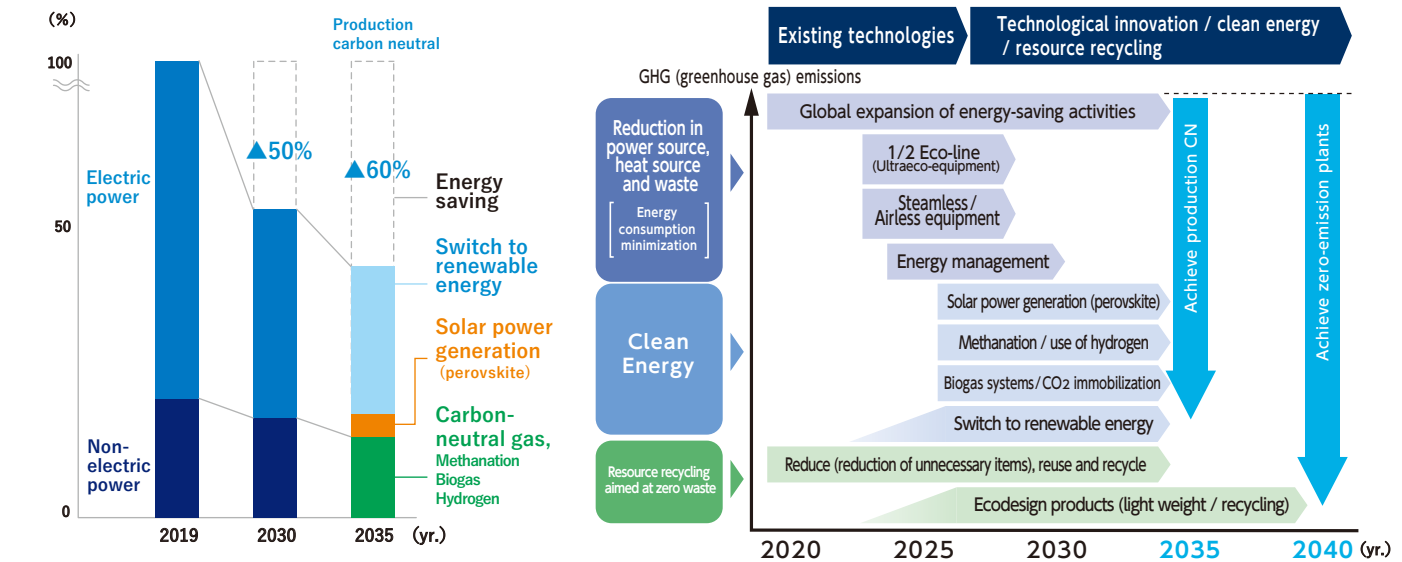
(%)

100

50

0

Production carbon neutral

▲50%

▲60%

Electric power

Non-electric power

Energy saving

Switch to renewable energy

Solar power generation (perovskite)

Carbon-neutral gas, Methanation Biogas Hydrogen

2019 2030 2035 (yr.)

Existing technologies

Technological innovation / clean energy / resource recycling

GHG (greenhouse gas) emissions

Reduction in power source, heat source and waste

Energy consumption minimization

Clean Energy

Resource recycling aimed at zero waste

Global expansion of energy-saving activities

1/2 Eco-line (Ultraeco-equipment)

Steamless / Airless equipment

Energy management

Solar power generation (perovskite)

Methanation / use of hydrogen

Biogas systems / $CO_2$ immobilization

Switch to renewable energy

Reduce (reduction of unnecessary items), reuse and recycle

Ecodesign products (light weight / recycling)

Achieve production CN

Achieve zero-emission plants

2020 2025 2030 2035 2040 (yr.)